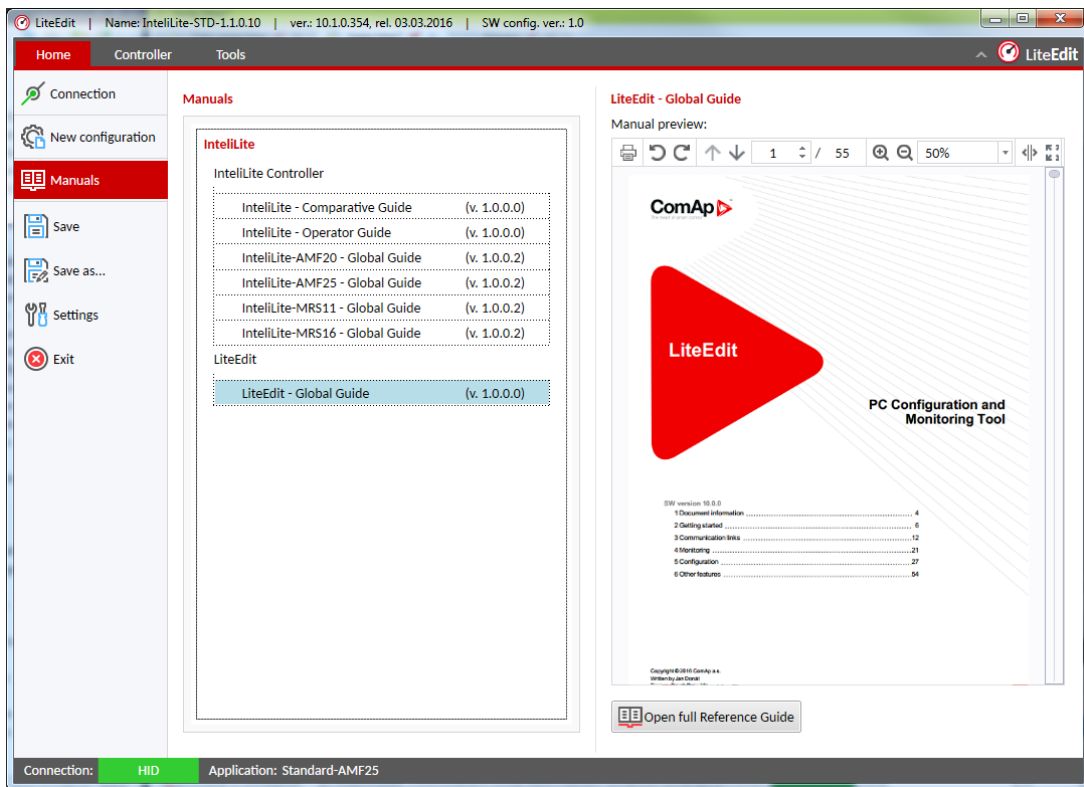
LiteEdit | Name: InteliLite-STD-1.1.0.10 | ver.: 10.1.0.354, rel. 03.03.2016 | SW config. ver.: 1.0

Home Controller Tools

LiteEdit

Connection
New configuration
Manuals
Save
Save as...
Settings
Exit

Manuals

InteliLite

InteliLite Controller

| InteliLite - Comparative Guide | (v. 1.0.0.0) |
|---|---|
| InteliLite - Operator Guide | (v. 1.0.0.0) |
| InteliLite-AMF20 - Global Guide | (v. 1.0.0.2) |
| InteliLite-AMF25 - Global Guide | (v. 1.0.0.2) |
| InteliLite-MRS11 - Global Guide | (v. 1.0.0.2) |
| InteliLite-MRS16 - Global Guide | (v. 1.0.0.2) |

LiteEdit

| LiteEdit - Global Guide | (v. 1.0.0.0) |
|---|---|

LiteEdit - Global Guide

Manual preview:

1 / 55 50%

ComAp

LiteEdit

PC Configuration and Monitoring Tool

SW version 10.0.0
1 Document information 4
2 Getting started 6
3 Communication links 12
4 Monitoring 21
5 Configuration 27
6 Other features 54

Copyright © 2016 ComAp a.s.
Written by Jan Dondi
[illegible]

Open full Reference Guide

Connection: HID Application: Standard-AMF25